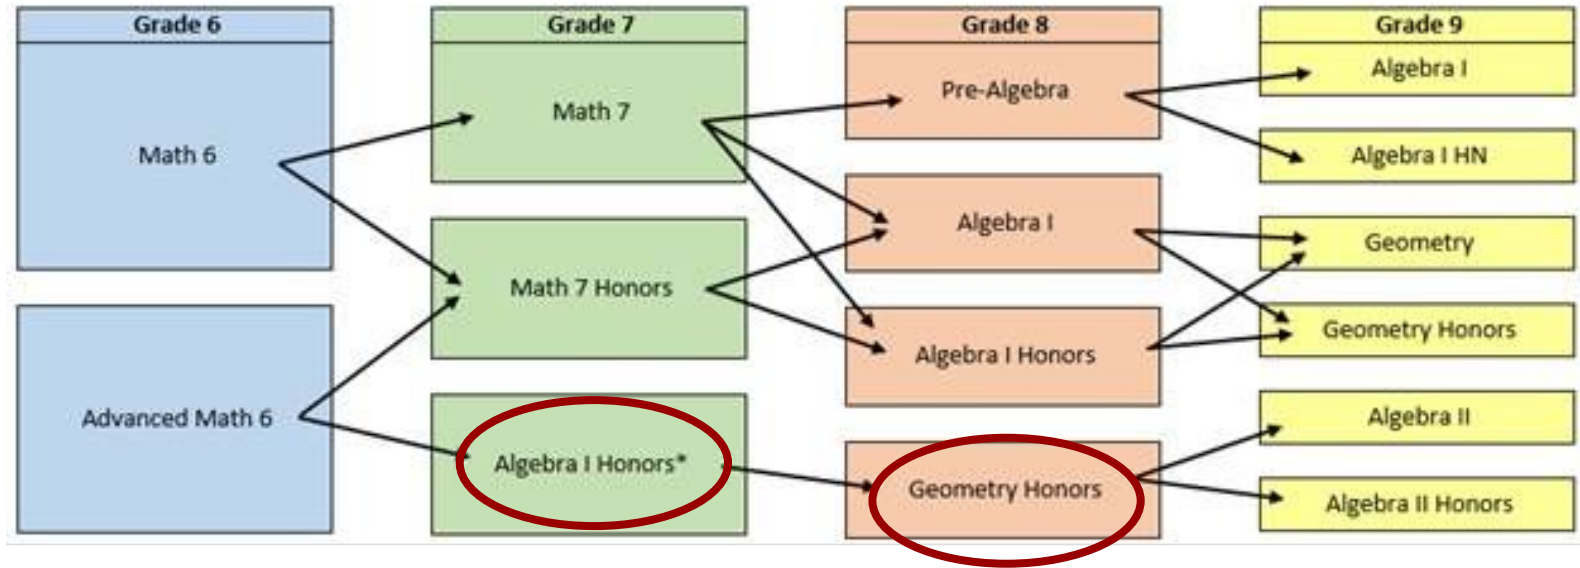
Grade 6

Math 6

Advanced Math 6

Grade 7

Math 7

Math 7 Honors

Algebra I Honors*

Grade 8

Pre-Algebra

Algebra I

Algebra I Honors

Geometry Honors

Grade 9

Algebra I

Algebra I HN

Geometry

Geometry Honors

Algebra II

Algebra II Honors